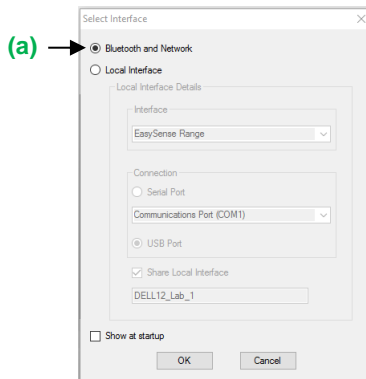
Select Interface

(a)

Bluetooth and Network

Local Interface

Local Interface Details

Interface

EasySense Range

Connection

Serial Port

Communications Port (COM1)

USB Port

Share Local Interface

DELL12_Lab_1

Show at startup

OK

Cancel